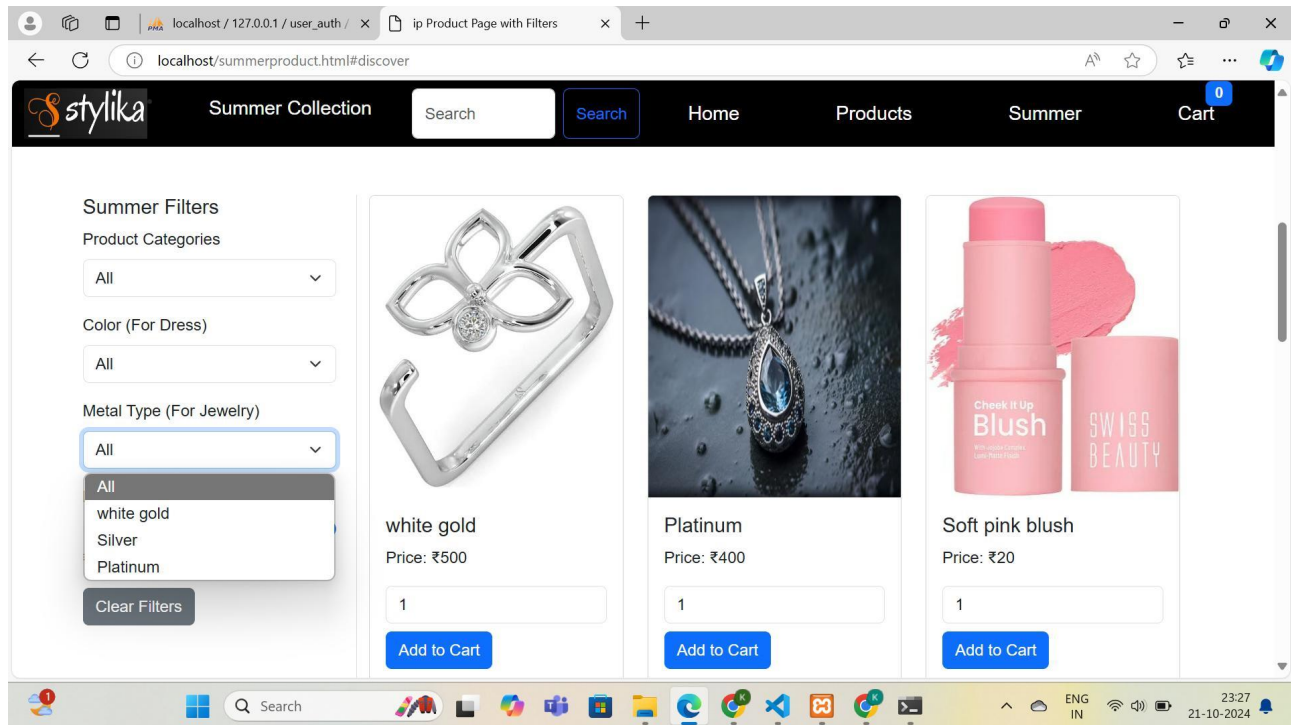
localhost / 127.0.0.1 / user_auth / ×
ip Product Page with Filters ×
+

localhost/summerproduct.html#discover

stylika
Summer Collection
Search
Search
Home
Products
Summer
0
Cart

Summer Filters
Product Categories
All
Color (For Dress)
All
Metal Type (For Jewelry)
All
All
white gold
Silver
Platinum
Clear Filters

Cheek it Up
Blush
SWISS BEAUTY

white gold
Price: ₹500
1
Add to Cart

Platinum
Price: ₹400
1
Add to Cart

Soft pink blush
Price: ₹20
1
Add to Cart

Search
ENG IN
23:27
21-10-2024